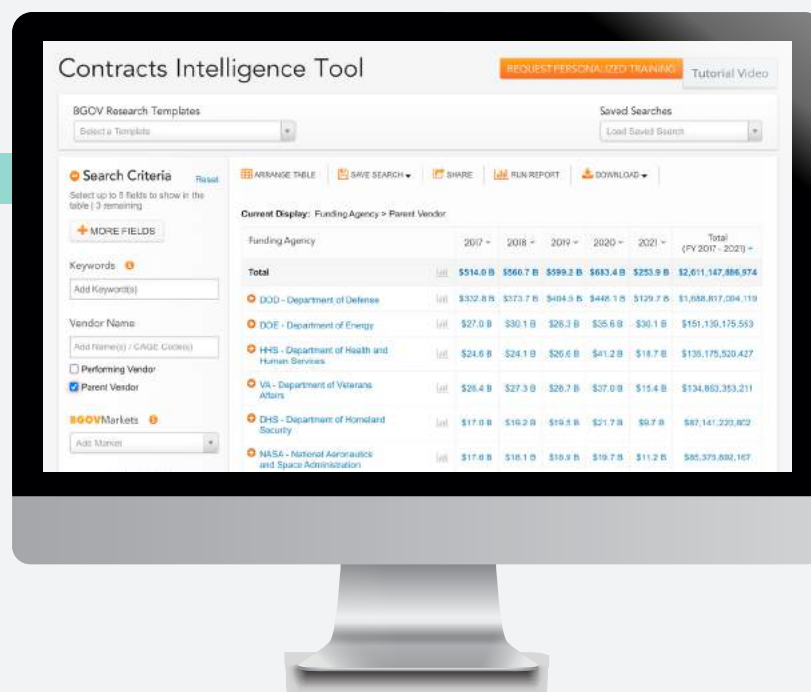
Contracts Intelligence Tool

REQUEST PERSONALIZED TRAINING

Tutorial Video

BGOV Research Templates

Select a Template

Saved Searches

Load Saved Search

Search Criteria

Reset

Select up to 5 fields to show in the table | 3 remaining

+ MORE FIELDS

Keywords

Add Keyword(s)

Vendor Name

Add Name(s) / CAGE Code(s)

Performing Vendor

Parent Vendor

BGOVMarkets

Add Market

ARRANGE TABLE

SAVE SEARCH

SHARE

RUN REPORT

DOWNLOAD

Current Display: Funding Agency > Parent Vendor

| Funding Agency | | 2017 | 2018 | 2019 | 2020 | 2021 | Total (FY 2017 - 2021) |
|---|---|---|---|---|---|---|---|
| Total | | \$514.0 B | \$560.7 B | \$599.2 B | \$683.4 B | \$253.9 B | \$2,611,147,886,974 |
| DOD - Department of Defense | | \$332.8 B | \$373.7 B | \$404.9 B | \$448.1 B | \$129.7 B | \$1,688,817,004,119 |
| DOE - Department of Energy | | \$27.0 B | \$30.1 B | \$28.3 B | \$35.6 B | \$30.1 B | \$151,139,175,553 |
| HHS - Department of Health and Human Services | | \$24.6 B | \$24.1 B | \$26.6 B | \$41.2 B | \$18.7 B | \$135,175,520,427 |
| VA - Department of Veterans Affairs | | \$26.4 B | \$27.3 B | \$28.7 B | \$37.0 B | \$15.4 B | \$134,863,353,211 |
| DHS - Department of Homeland Security | | \$17.0 B | \$19.2 B | \$19.5 B | \$21.7 B | \$9.7 B | \$87,141,220,802 |
| NASA - National Aeronautics and Space Administration | | \$17.6 B | \$18.1 B | \$18.9 B | \$19.7 B | \$11.2 B | \$85,373,892,167 |